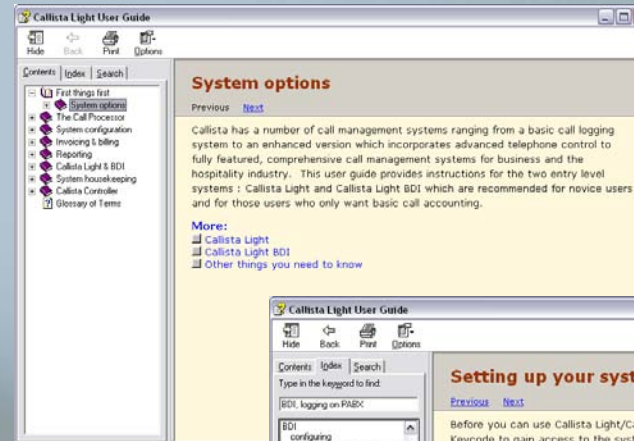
Callista Light User Guide

Hide Back Print Options

Contents Index Search

First things first
System options
The Call Processor
System configuration
Invoicing & billing
Reporting
Callista Light & BDI
System housekeeping
Callista Controller
Glossary of Terms

System options

Previous Next

Callista has a number of call management systems ranging from a basic call logging system to an enhanced version which incorporates advanced telephone control to fully featured, comprehensive call management systems for business and the hospitality industry. This user guide provides instructions for the two entry level systems : Callista Light and Callista Light BDI which are recommended for novice users and for those users who only want basic call accounting.

More:
Callista Light
Callista Light BDI
Other things you need to know

Callista Light User Guide

Hide Back Print Options

Contents Index Search

Type in the keyword to find:

BDI, logging on PABX

BDI
configuring

Setting up your syst

Previous Next

Before you can use Callista Light/C
Keycode to gain access to the sys